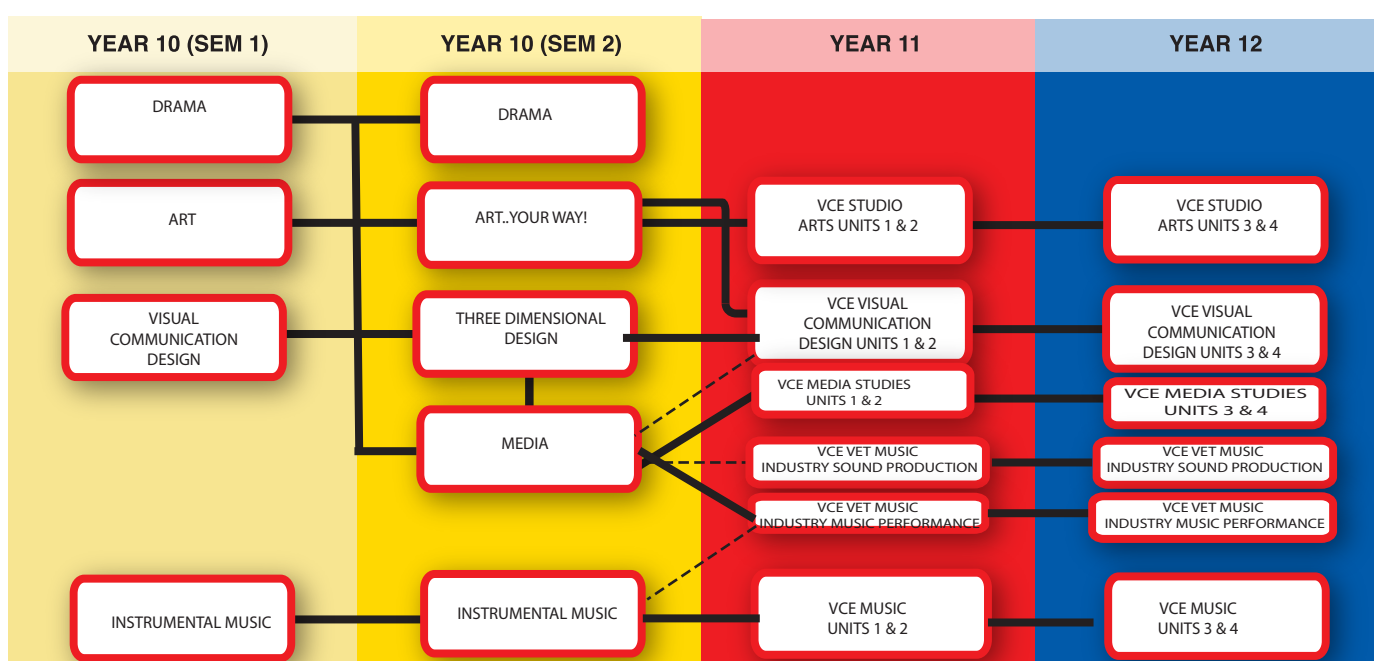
YEAR 10 (SEM 1)

DRAMA

ART

VISUAL COMMUNICATION DESIGN

INSTRUMENTAL MUSIC

YEAR 10 (SEM 2)

DRAMA

ART..YOUR WAY!

THREE DIMENSIONAL DESIGN

MEDIA

INSTRUMENTAL MUSIC

YEAR 11

VCE STUDIO ARTS UNITS 1 & 2

VCE VISUAL COMMUNICATION DESIGN UNITS 1 & 2

VCE MEDIA STUDIES UNITS 1 & 2

VCE VET MUSIC INDUSTRY SOUND PRODUCTION

VCE VET MUSIC INDUSTRY MUSIC PERFORMANCE

VCE MUSIC UNITS 1 & 2

YEAR 12

VCE STUDIO ARTS UNITS 3 & 4

VCE VISUAL COMMUNICATION DESIGN UNITS 3 & 4

VCE MEDIA STUDIES UNITS 3 & 4

VCE VET MUSIC INDUSTRY SOUND PRODUCTION

VCE VET MUSIC INDUSTRY MUSIC PERFORMANCE

VCE MUSIC UNITS 3 & 4